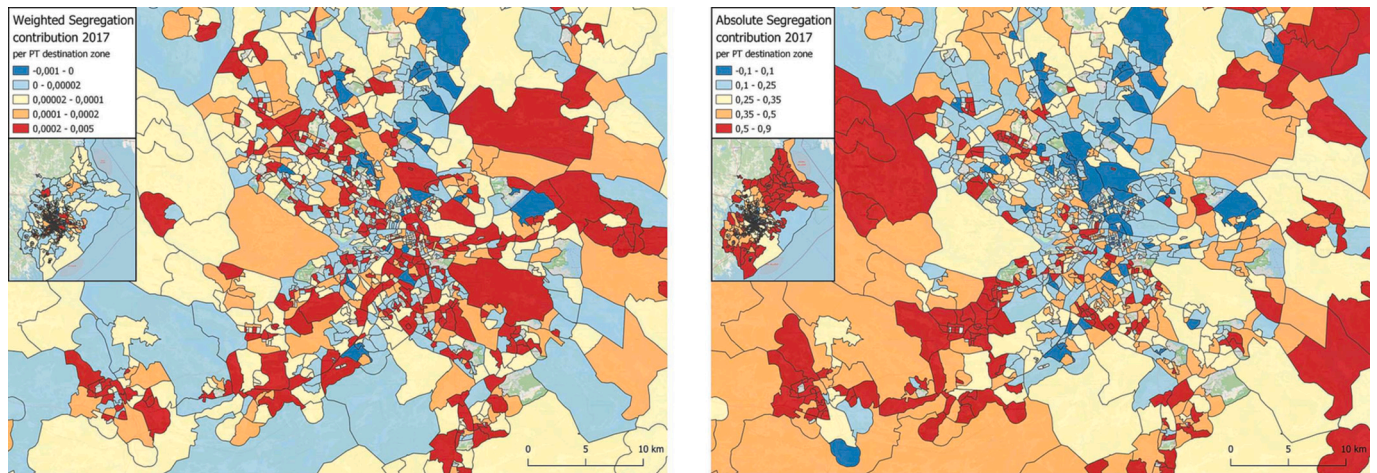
Weighted Segregation contribution 2017
per PT destination zone
-0,001 - 0
0 - 0,00002
0,00002 - 0,0001
0,0001 - 0,0002
0,0002 - 0,005

0 5 10 km

Absolute Segregation contribution 2017
per PT destination zone
-0,1 - 0,1
0,1 - 0,25
0,25 - 0,35
0,35 - 0,5
0,5 - 0,9

0 5 10 km